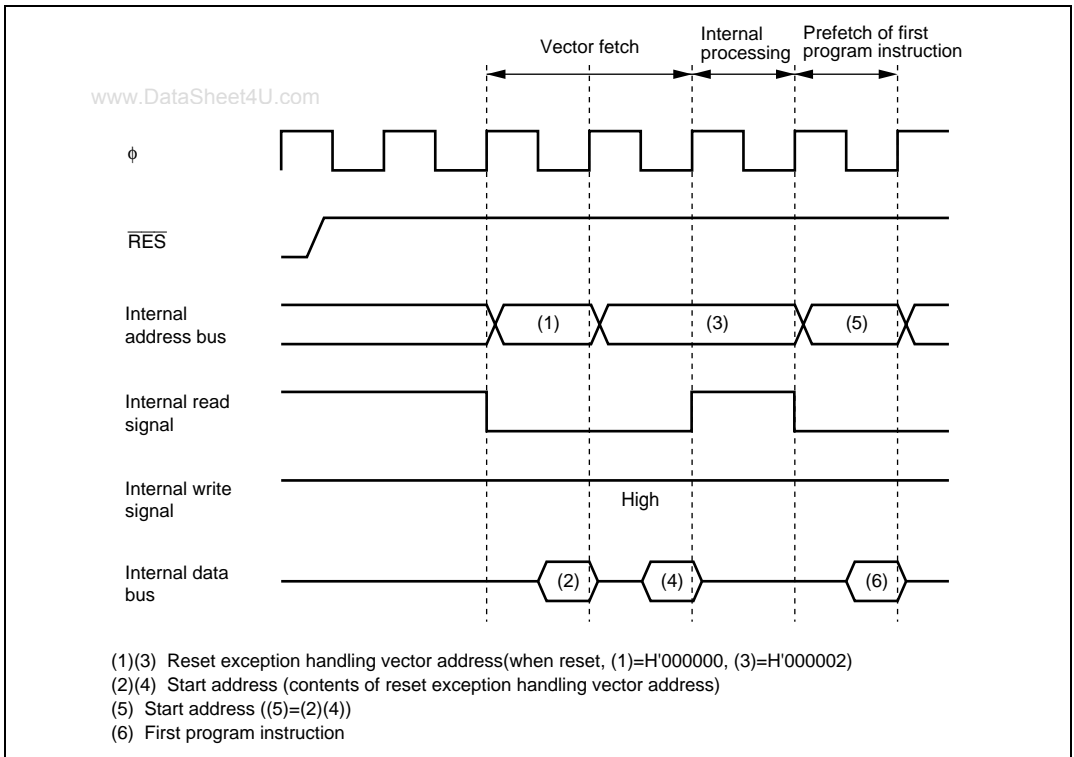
Vector fetch

Internal processing

Prefetch of first program instruction

www.DataSheet4U.com

$\phi$

$\overline{RES}$

Internal address bus

(1)

(3)

(5)

Internal read signal

Internal write signal

High

Internal data bus

(2)

(4)

(6)

(1)(3) Reset exception handling vector address(when reset, (1)=H'000000, (3)=H'000002)
(2)(4) Start address (contents of reset exception handling vector address)
(5) Start address ((5)=(2)(4))
(6) First program instruction